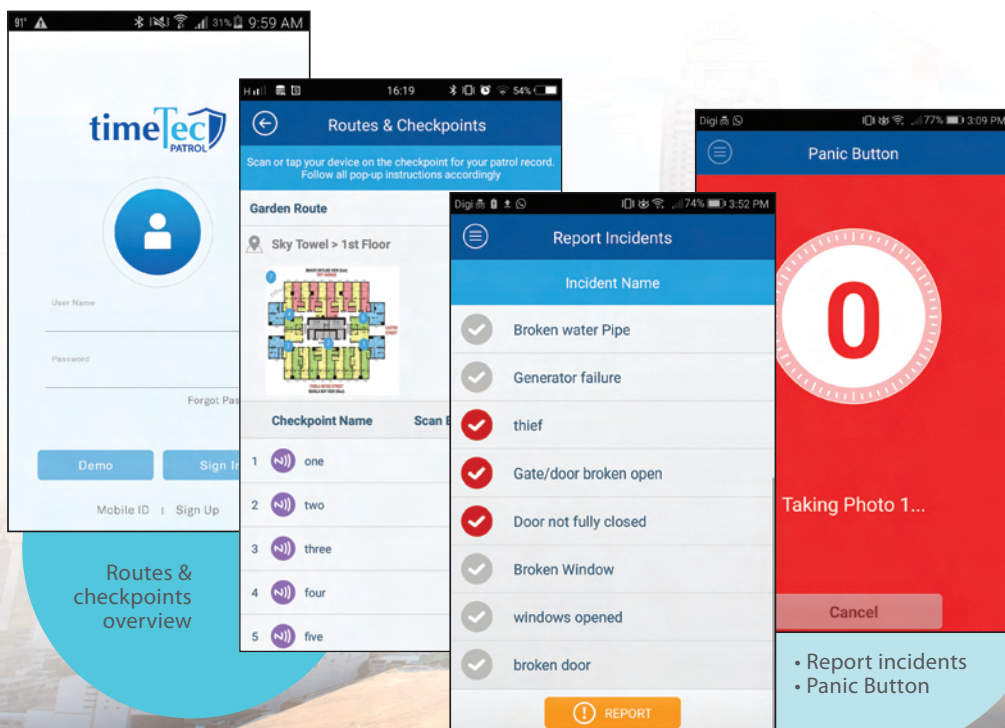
91° 31% 9:59 AM

timeTec PATROL

User Name

Password

Forgot Pas

Demo

Sign In

Mobile ID | Sign Up

16:19 54%

Routes & Checkpoints

Scan or tap your device on the checkpoint for your patrol record. Follow all pop-up instructions accordingly

Garden Route

Sky Towel > 1st Floor

Checkpoint Name

Scan

1 one

2 two

3 three

4 four

5 five

Digi 74% 3:52 PM

Report Incidents

Incident Name

Broken water Pipe

Generator failure

thief

Gate/door broken open

Door not fully closed

Broken Window

windows opened

broken door

REPORT

Digi 77% 3:09 PM

Panic Button

0

Taking Photo 1...

Cancel

Routes & checkpoints overview

• Report incidents
• Panic Button